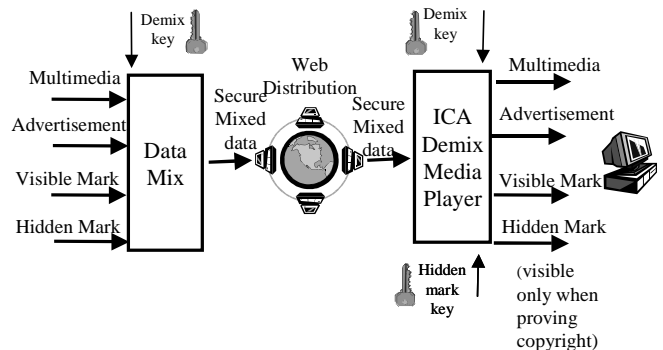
Demix key

Multimedia

Advertisement

Visible Mark

Hidden Mark

Data Mix

Secure Mixed data

Web Distribution

Secure Mixed data

Demix key

ICA Demix Media Player

Multimedia

Advertisement

Visible Mark

Hidden Mark

(visible only when proving copyright)

Hidden mark key